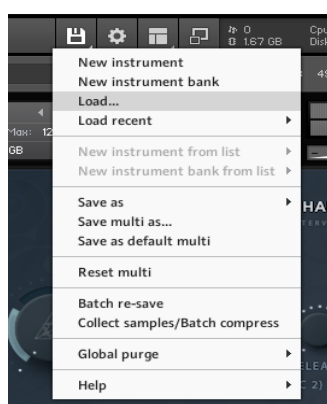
0
1.67 GB
Cpu
Disk
4
Max: 12
GB

New instrument
New instrument bank
Load...
Load recent
New instrument from list
New instrument bank from list
Save as
Save multi as...
Save as default multi
Reset multi
Batch re-save
Collect samples/Batch compress
Global purge
Help

HA
ERV
LEA
C 2)